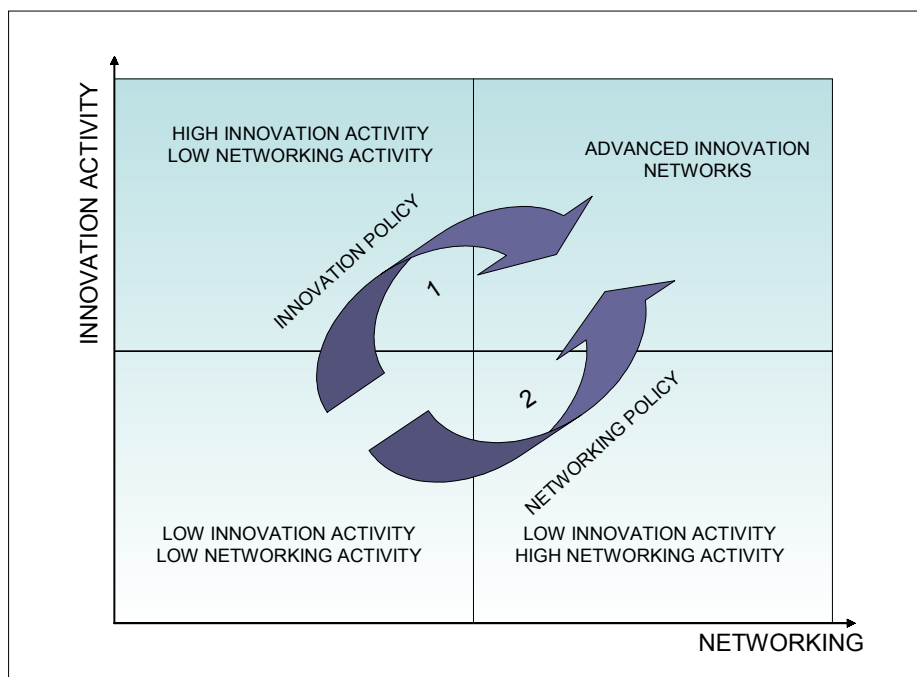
INNOVATION ACTIVITY

HIGH INNOVATION ACTIVITY
LOW NETWORKING ACTIVITY

ADVANCED INNOVATION
NETWORKS

INNOVATION POLICY

1

2

NETWORKING POLICY

LOW INNOVATION ACTIVITY
LOW NETWORKING ACTIVITY

LOW INNOVATION ACTIVITY
HIGH NETWORKING ACTIVITY

NETWORKING